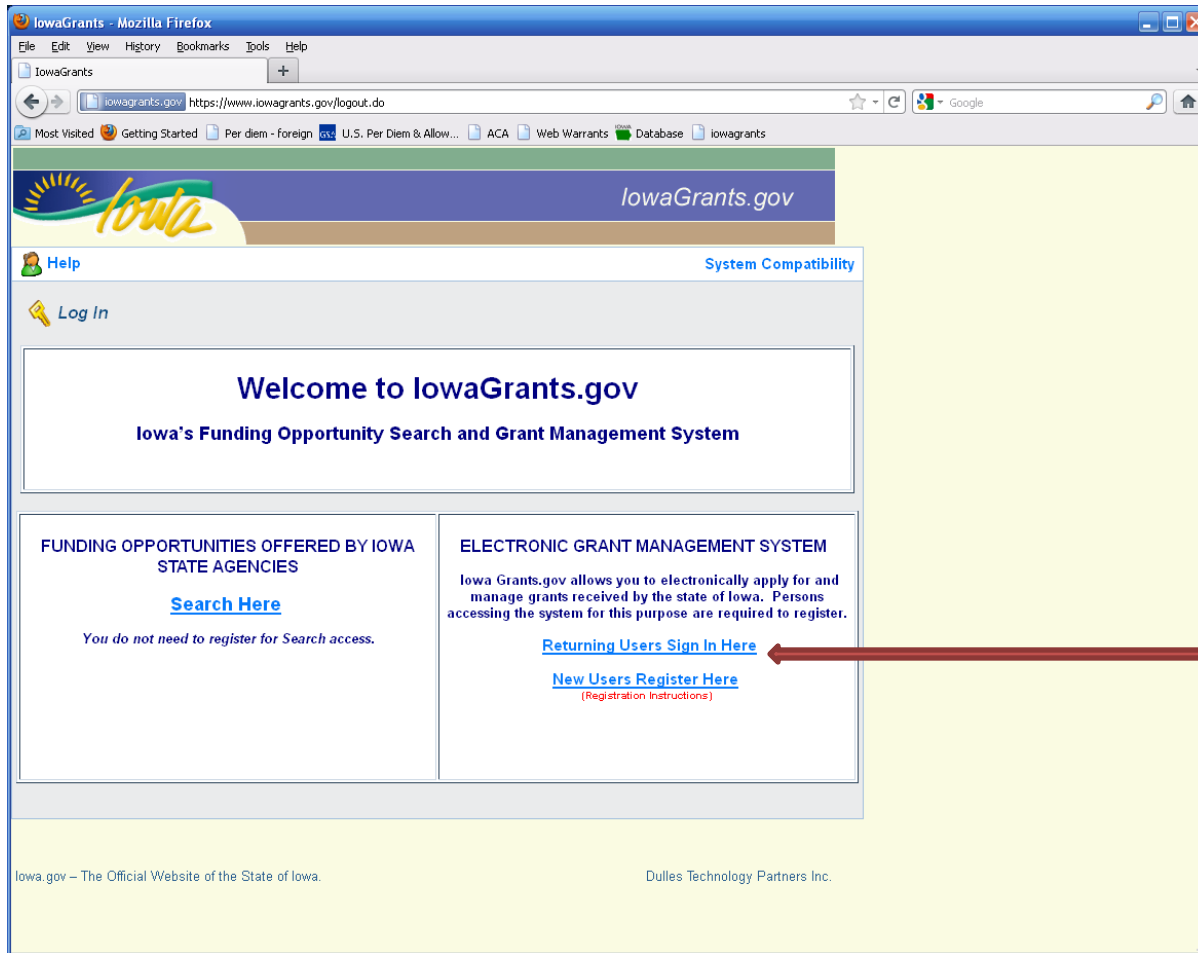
IowaGrants - Mozilla Firefox

File Edit View History Bookmarks Tools Help

IowaGrants

iowagrants.gov https://www.iowagrants.gov/logout.do

Google

Most Visited Getting Started Per diem - foreign U.S. Per Diem & Allow... ACA Web Warrants Database iowagrants

Iowa

IowaGrants.gov

Help

System Compatibility

Log In

Welcome to IowaGrants.gov

Iowa's Funding Opportunity Search and Grant Management System

FUNDING OPPORTUNITIES OFFERED BY IOWA STATE AGENCIES

Search Here

You do not need to register for Search access.

ELECTRONIC GRANT MANAGEMENT SYSTEM

Iowa Grants.gov allows you to electronically apply for and manage grants received by the state of Iowa. Persons accessing the system for this purpose are required to register.

Returning Users Sign In Here

New Users Register Here

(Registration Instructions)

Iowa.gov – The Official Website of the State of Iowa.

Dulles Technology Partners Inc.